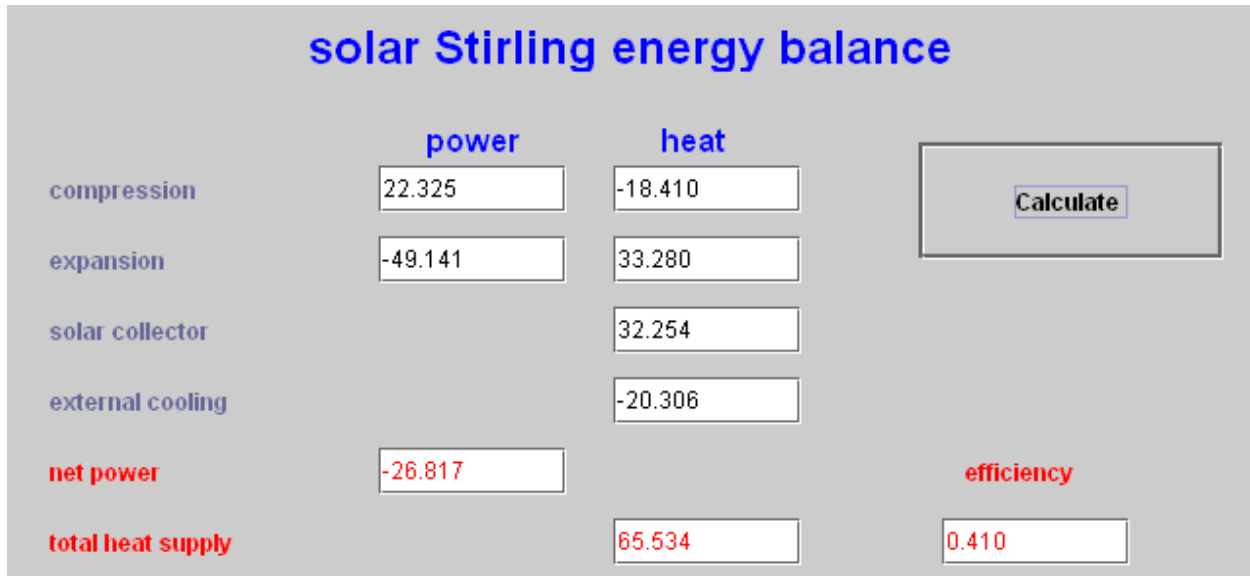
solar Stirling energy balance

| | power | heat |
|---|---|---|
| compression | 22.325 | -18.410 |
| expansion | -49.141 | 33.280 |
| solar collector | | 32.254 |
| external cooling | | -20.306 |
| net power | -26.817 | |
| total heat supply | | 65.534 |

Calculate

efficiency

0.410